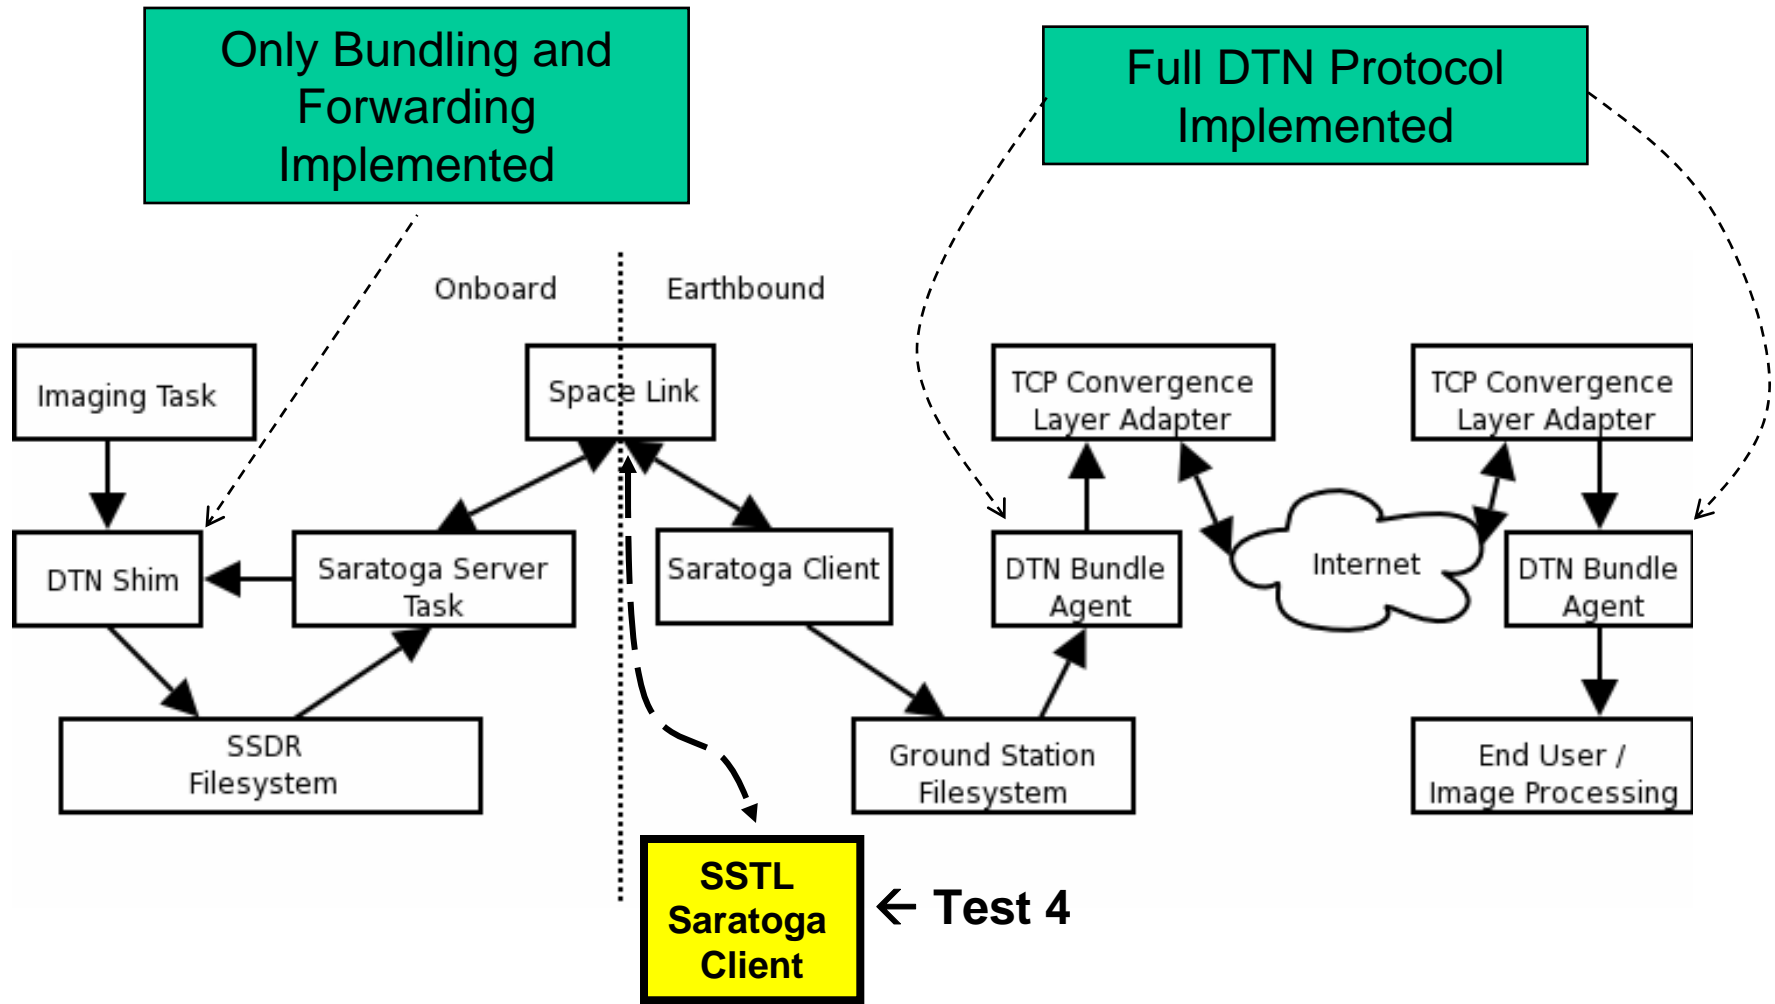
Only Bundling and Forwarding Implemented

Full DTN Protocol Implemented

Onboard

Earthbound

Imaging Task

Space Link

TCP Convergence Layer Adapter

TCP Convergence Layer Adapter

DTN Shim

Saratoga Server Task

Saratoga Client

DTN Bundle Agent

Internet

DTN Bundle Agent

SSDR Filesystem

Ground Station Filesystem

End User / Image Processing

SSTL Saratoga Client

← Test 4